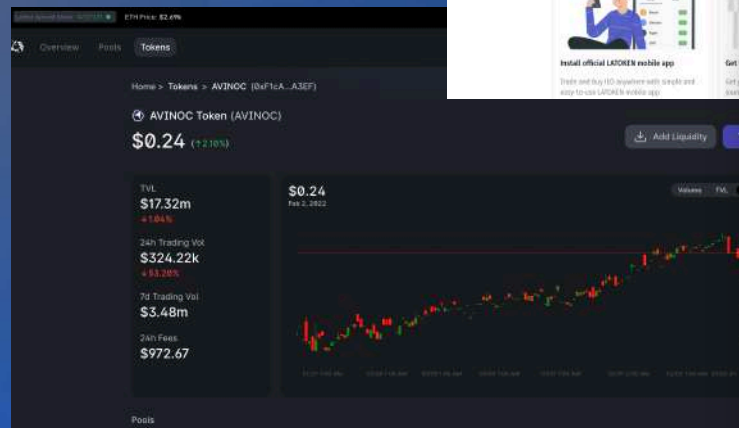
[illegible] ETH Price: $2.6% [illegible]

Overview Pools Tokens

Install official LATOKEN mobile app

Trade and buy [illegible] anywhere with simple and easy-to-use LATOKEN mobile app

Get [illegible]

Home > Tokens > AVINOC (0xF1cA...A3EF)

AVINOC Token (AVINOC)

$0.24 (↑2.10%)

Add Liquidity

TVL
$17.32m
↓1.04%

24h Trading Vol
$324.22k
↓53.26%

7d Trading Vol
$3.48m

24h Fees
$972.67

$0.24
Feb 2, 2022

Volume TVL

Pools